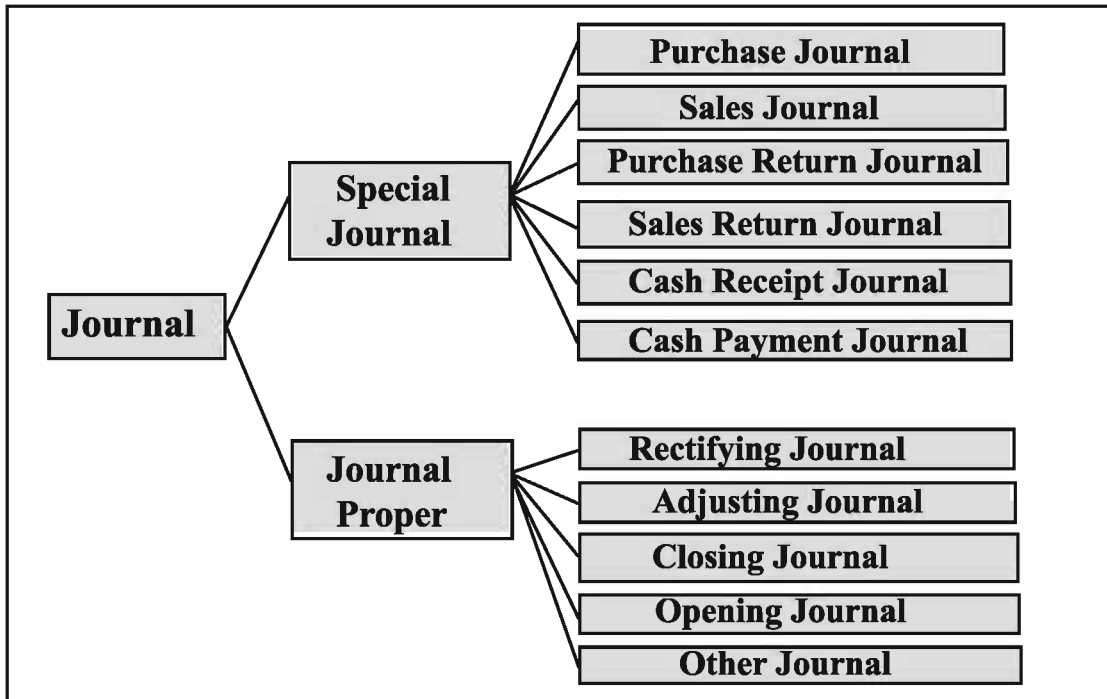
Journal

Special Journal

Purchase Journal

Sales Journal

Purchase Return Journal

Sales Return Journal

Cash Receipt Journal

Cash Payment Journal

Journal Proper

Rectifying Journal

Adjusting Journal

Closing Journal

Opening Journal

Other Journal